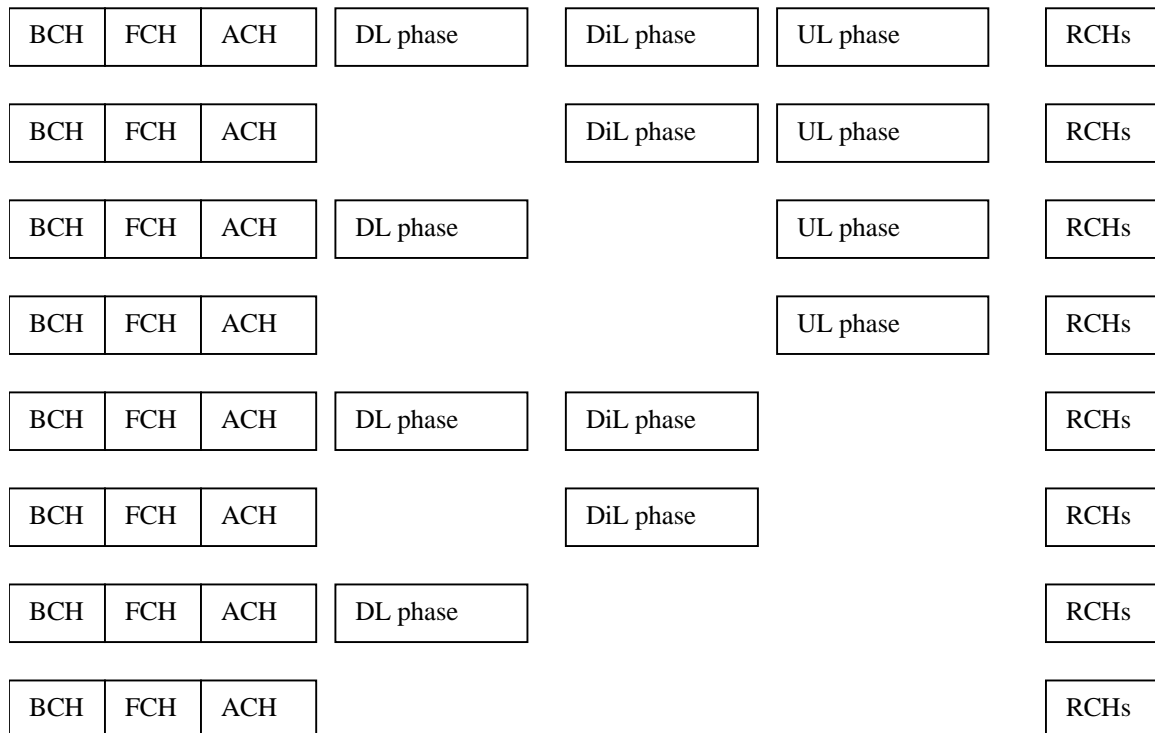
BCH FCH ACH DL phase DiL phase UL phase RCHs

BCH FCH ACH DiL phase UL phase RCHs

BCH FCH ACH DL phase UL phase RCHs

BCH FCH ACH UL phase RCHs

BCH FCH ACH DL phase DiL phase RCHs

BCH FCH ACH DiL phase RCHs

BCH FCH ACH DL phase RCHs

BCH FCH ACH RCHs